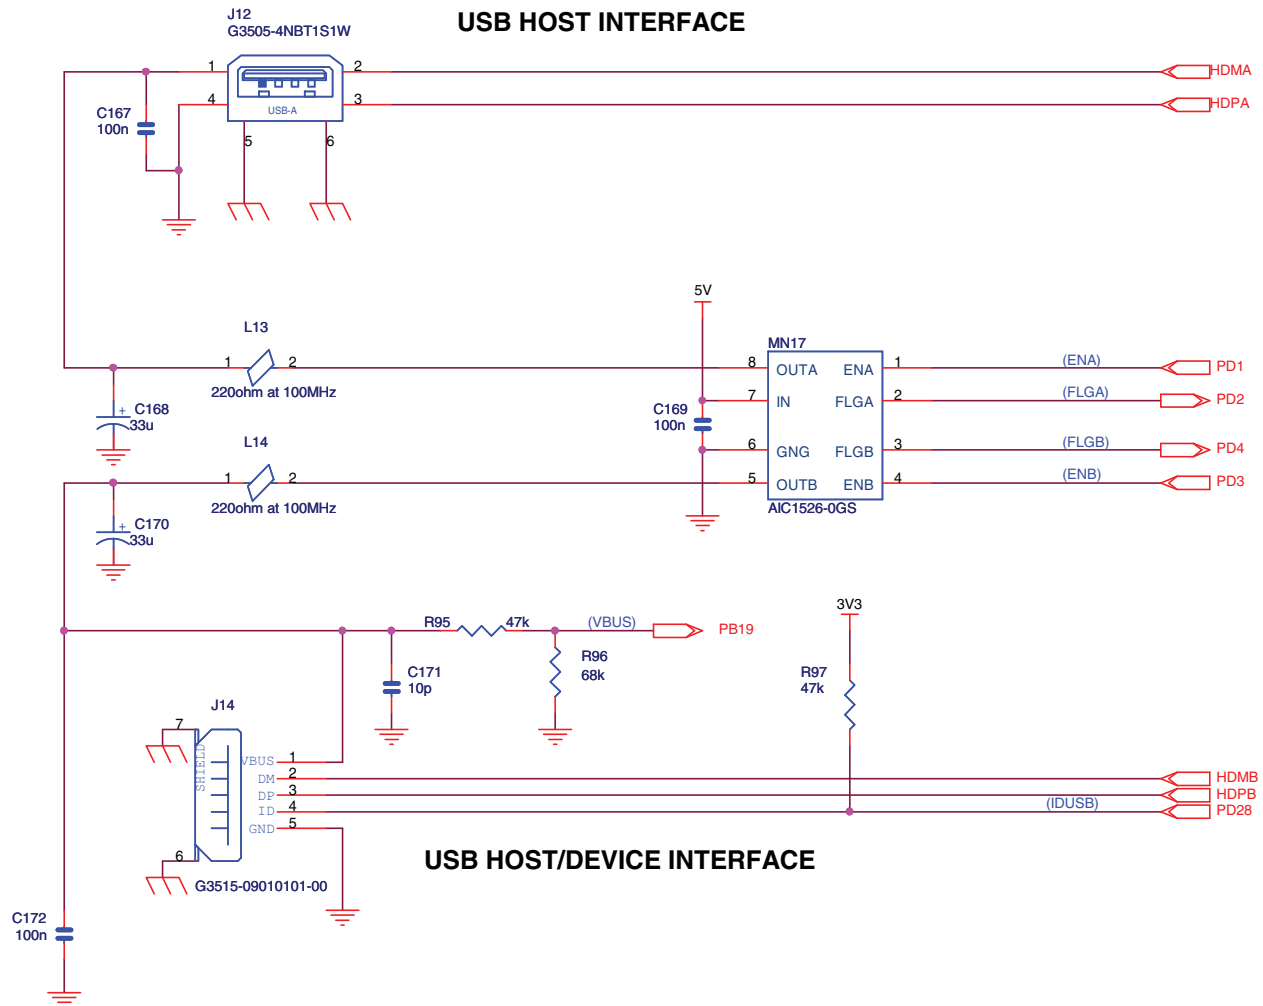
J12
G3505-4NBT1S1W

USB HOST INTERFACE

1
2
4
3
USB-A
5
6
C167
100n

HDMA
HDPA

5V
L13
1
2
220ohm at 100MHz
C168
33u

MN17
8
OUTA
ENA
1
7
IN
FLGA
2
6
GNG
FLGB
3
5
OUTB
ENB
4
AIC1526-0GS
C169
100n

(ENA)
PD1
(FLGA)
PD2
(FLGB)
PD4
(ENB)
PD3

L14
1
2
220ohm at 100MHz
C170
33u

R95
47k
(VBUS)
PB19
C171
10p
R96
68k
3V3
R97
47k

J14
7
SHIELD
VBUS
1
DM
2
DP
3
ID
4
GND
5
6
G3515-09010101-00

HDMB
HDPB
(IDUSB)
PD28

USB HOST/DEVICE INTERFACE

C172
100n